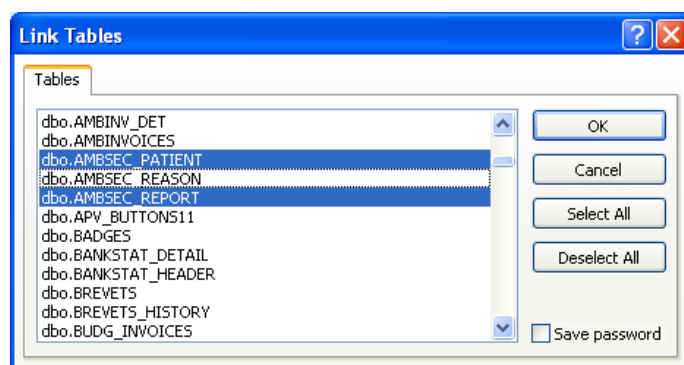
Link Tables

Tables

dbo.AMBINV_DET
dbo.AMBINVOICES
dbo.AMBSEC_PATIENT
dbo.AMBSEC_REASON
dbo.AMBSEC_REPORT
dbo.APV_BUTTONS11
dbo.BADGES
dbo.BANKSTAT_DETAIL
dbo.BANKSTAT_HEADER
dbo.BREVETS
dbo.BREVETS_HISTORY
dbo.BUDG_INVOICES

OK
Cancel
Select All
Deselect All
Save password